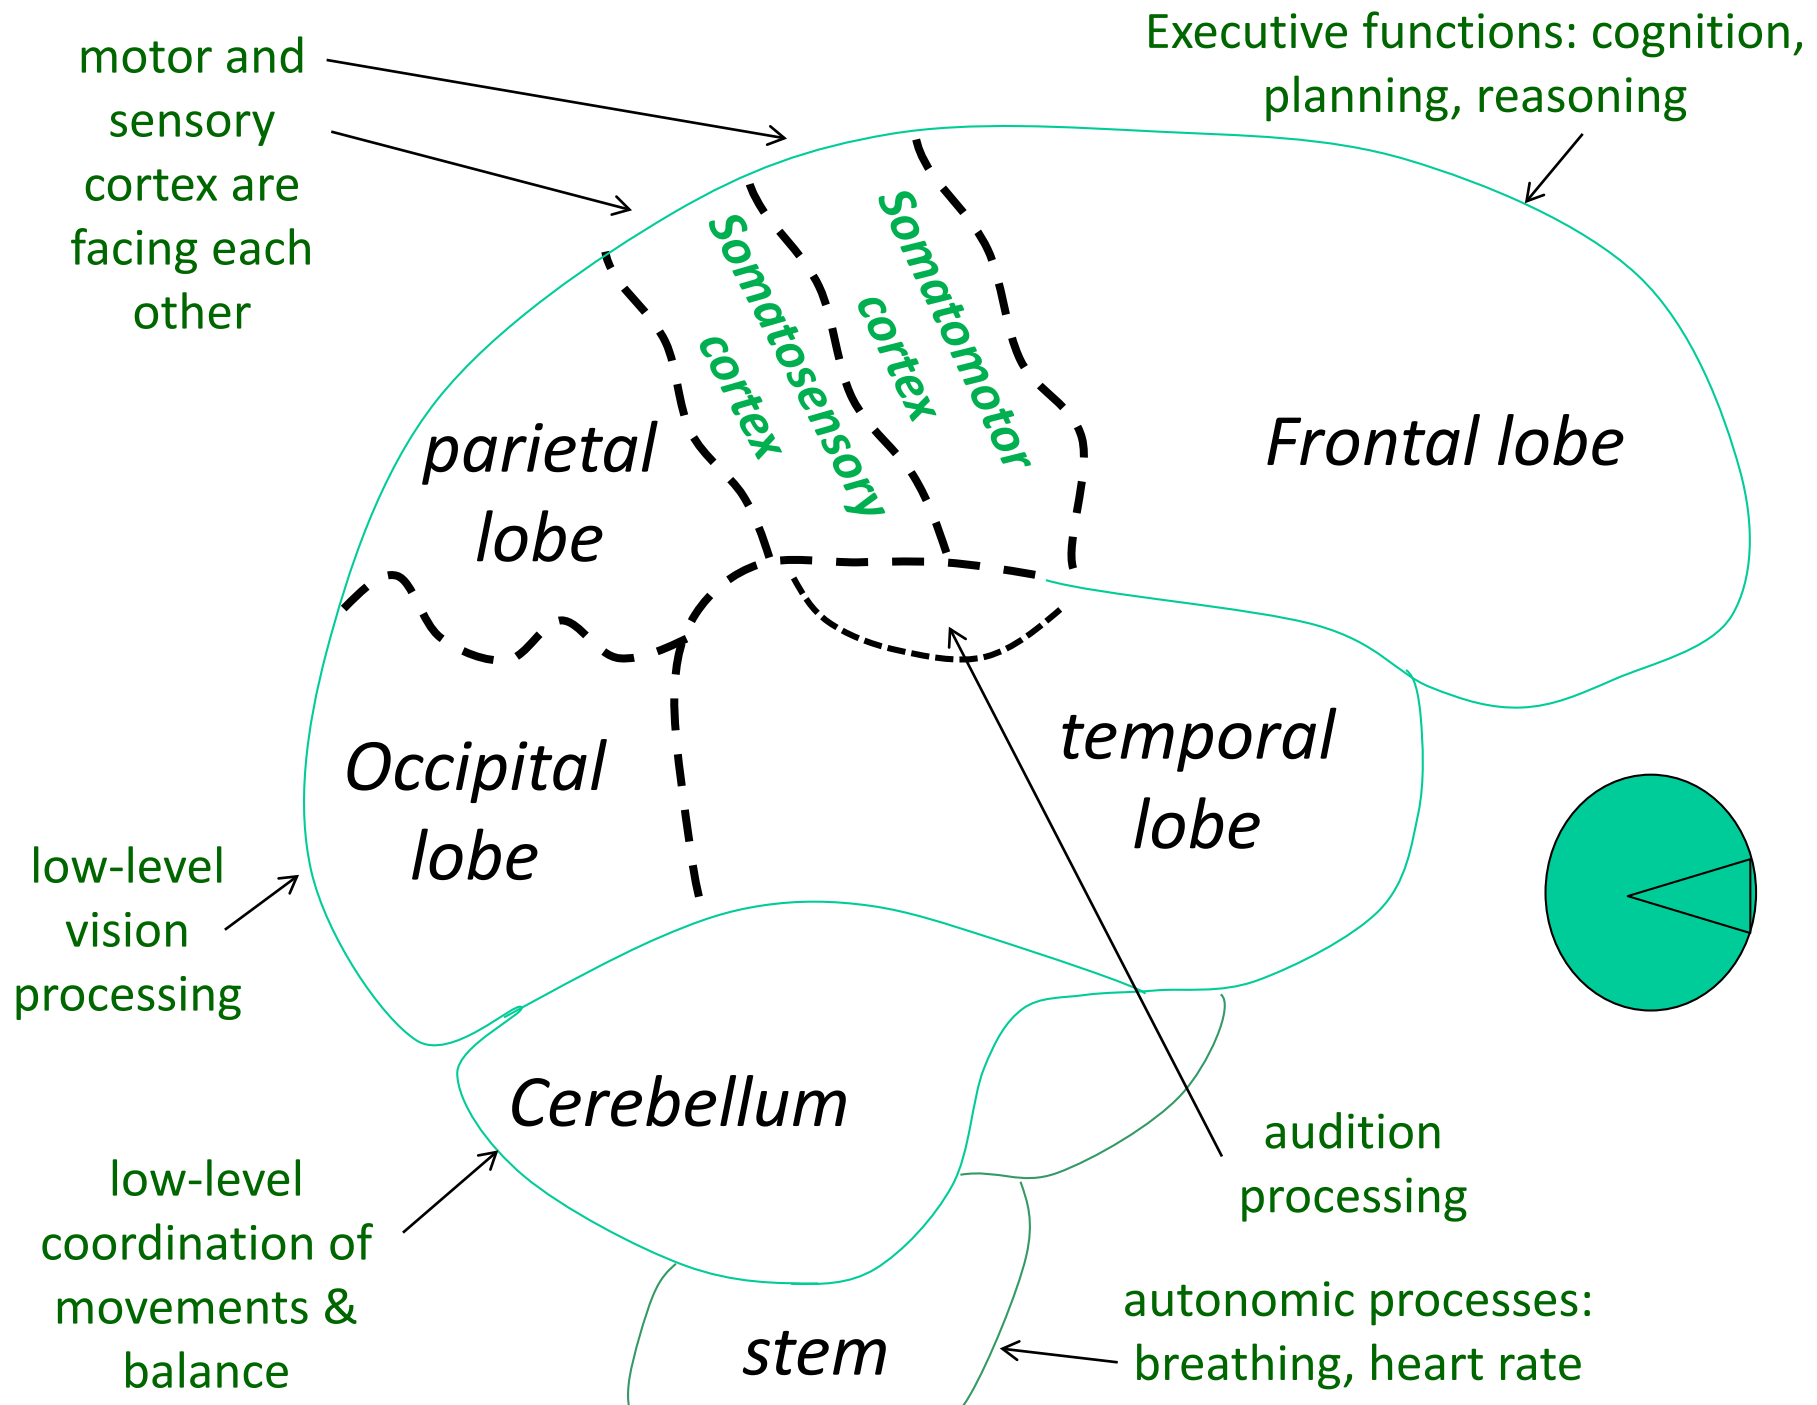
motor and sensory cortex are facing each other

Executive functions: cognition, planning, reasoning

Somatosensory cortex

Somatomotor cortex

parietal lobe

Frontal lobe

Occipital lobe

temporal lobe

low-level vision processing

Cerebellum

audition processing

low-level coordination of movements & balance

stem

autonomic processes: breathing, heart rate